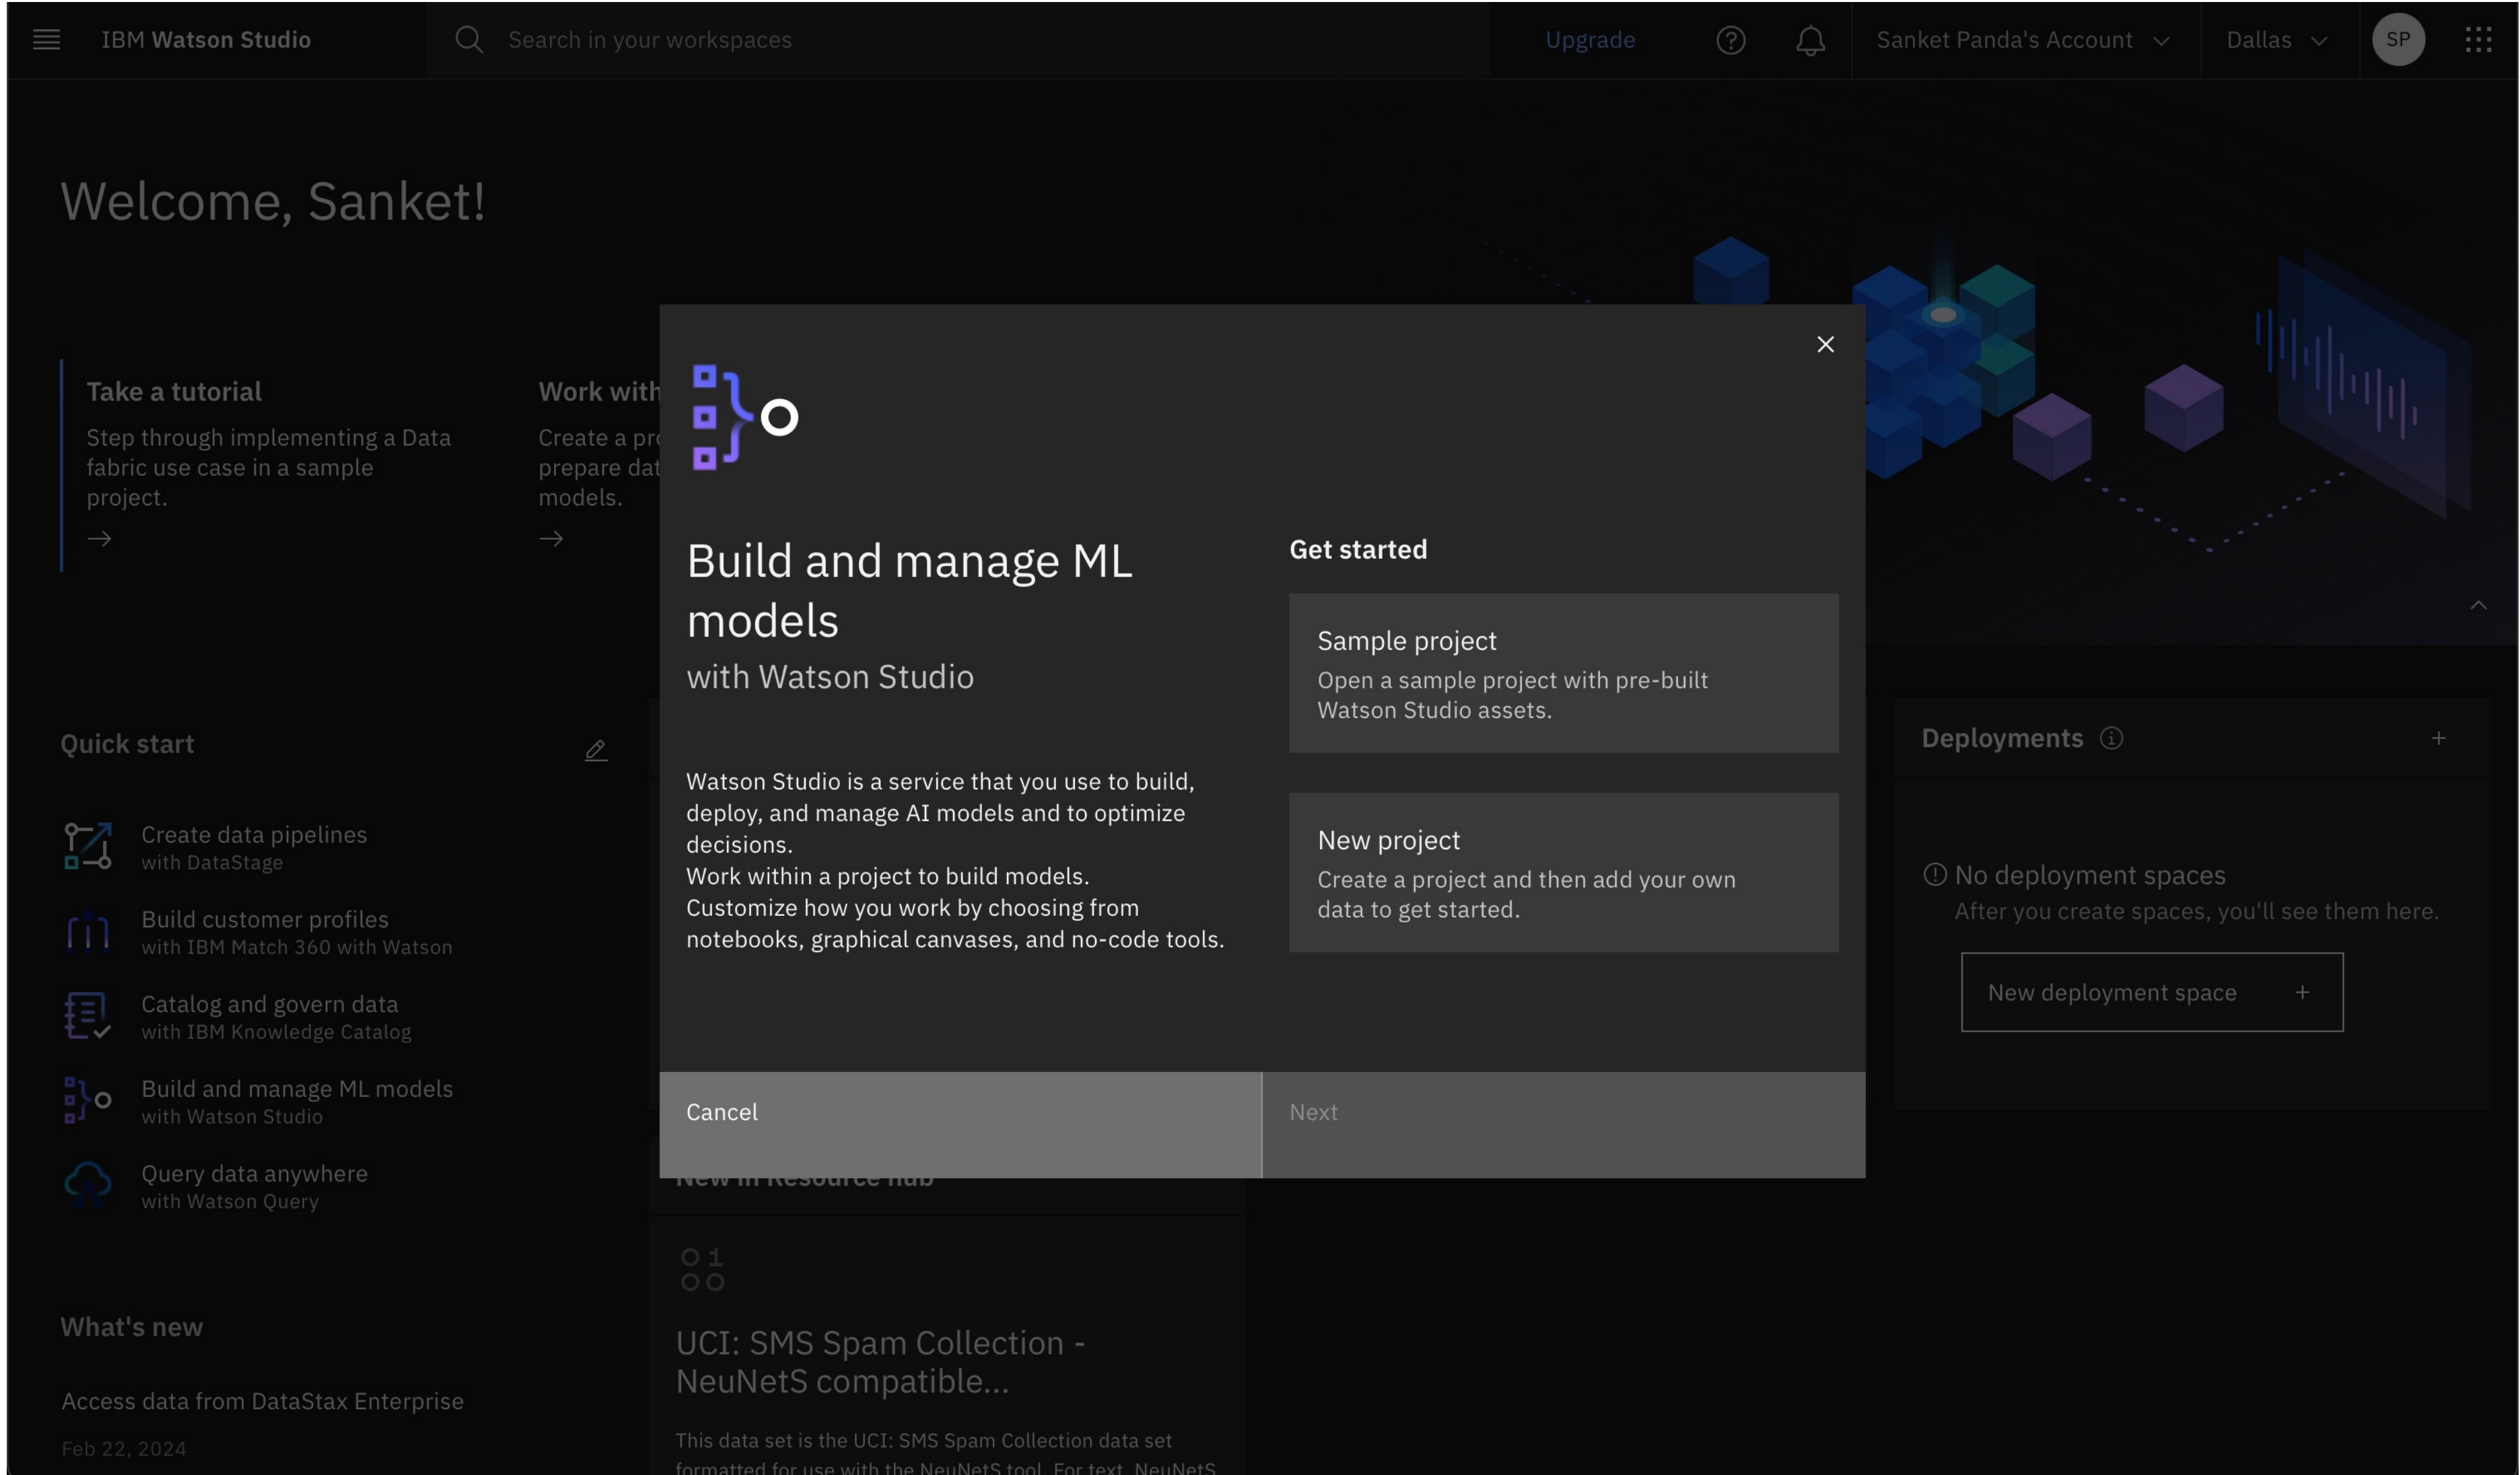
IBM Watson Studio

Search in your workspaces

Upgrade

Sanket Panda's Account

Dallas

SP

Welcome, Sanket!

Take a tutorial

Step through implementing a Data fabric use case in a sample project.

Work with

Create a pr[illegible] prepare dat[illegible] models.

Quick start

Create data pipelines
with DataStage

Build customer profiles
with IBM Match 360 with Watson

Catalog and govern data
with IBM Knowledge Catalog

Build and manage ML models
with Watson Studio

Query data anywhere
with Watson Query

What's new

Access data from DataStax Enterprise

Feb 22, 2024

Build and manage ML models

with Watson Studio

Watson Studio is a service that you use to build, deploy, and manage AI models and to optimize decisions.
Work within a project to build models.
Customize how you work by choosing from notebooks, graphical canvases, and no-code tools.

Get started

Sample project
Open a sample project with pre-built Watson Studio assets.

New project
Create a project and then add your own data to get started.

Cancel

Next

Deployments

No deployment spaces
After you create spaces, you'll see them here.

New deployment space +

New in Resource hub

UCI: SMS Spam Collection - NeuNetS compatible...

This data set is the UCI: SMS Spam Collection data set formatted for use with the NeuNetS tool. For text, NeuNetS